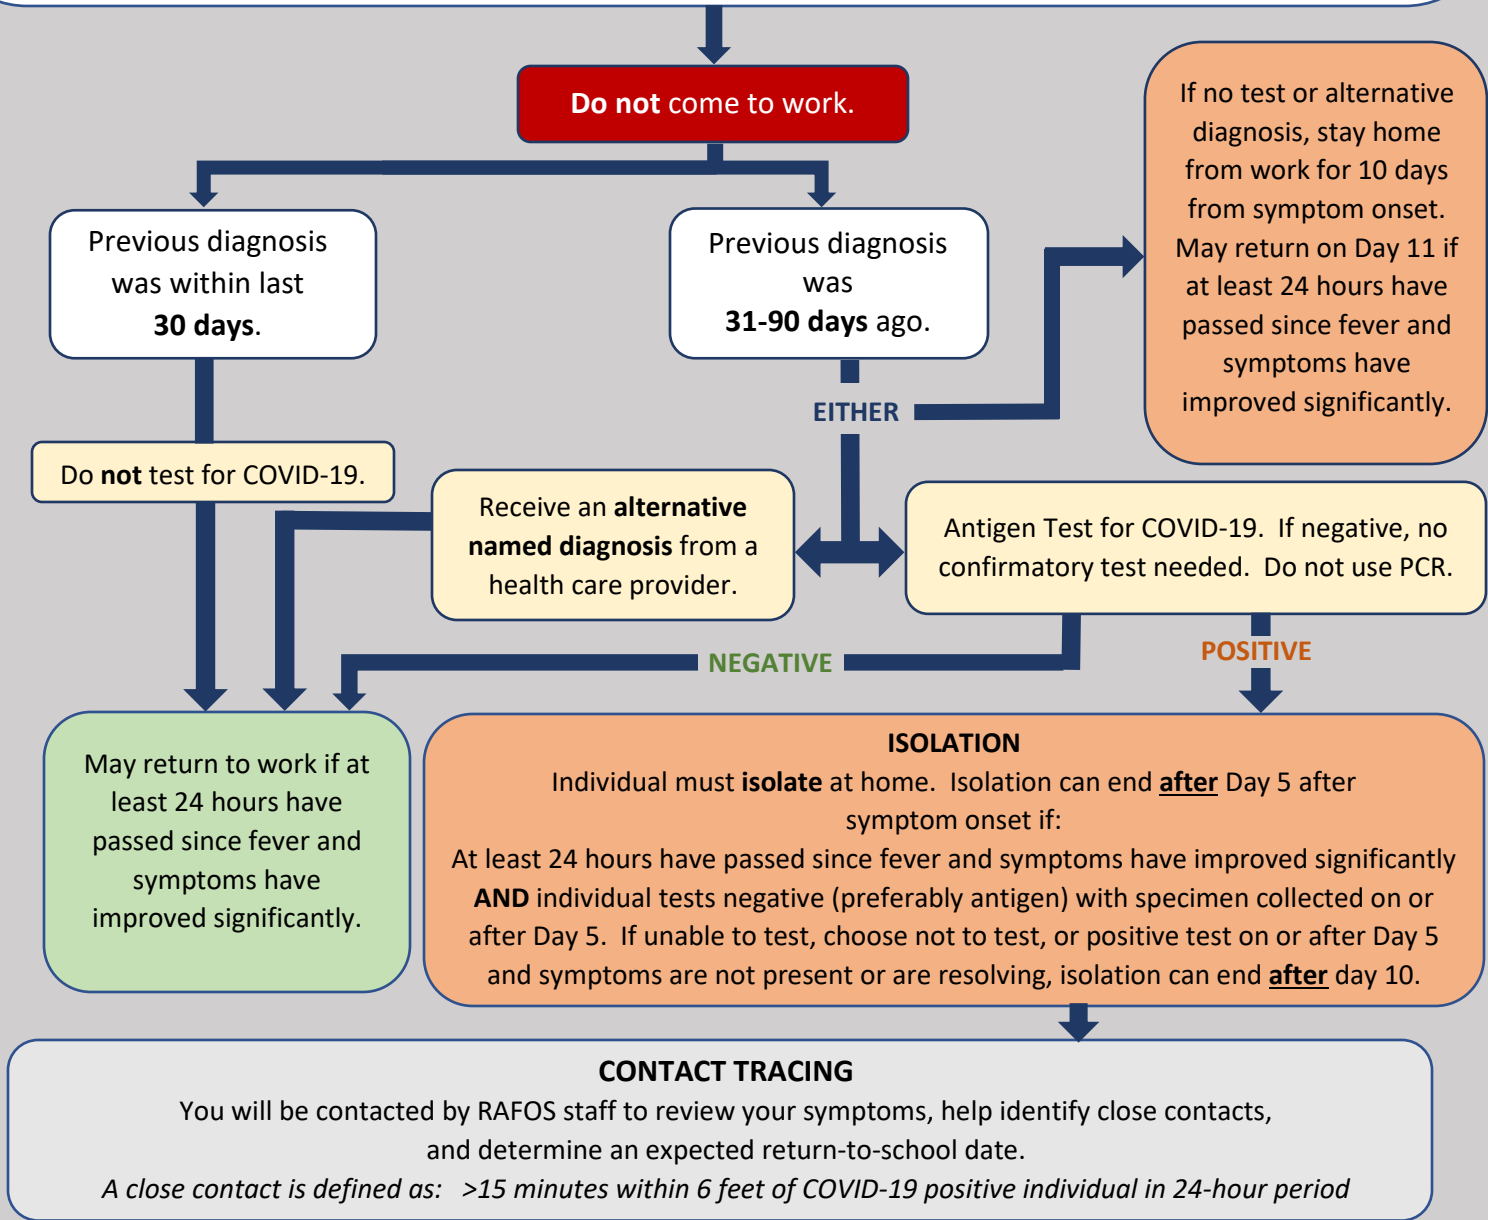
Do not come to work.

Previous diagnosis was within last 30 days.

Previous diagnosis was 31-90 days ago.

If no test or alternative diagnosis, stay home from work for 10 days from symptom onset. May return on Day 11 if at least 24 hours have passed since fever and symptoms have improved significantly.

EITHER

Do not test for COVID-19.

Receive an alternative named diagnosis from a health care provider.

Antigen Test for COVID-19. If negative, no confirmatory test needed. Do not use PCR.

NEGATIVE

POSITIVE

May return to work if at least 24 hours have passed since fever and symptoms have improved significantly.

ISOLATION
Individual must isolate at home. Isolation can end after Day 5 after symptom onset if:
At least 24 hours have passed since fever and symptoms have improved significantly AND individual tests negative (preferably antigen) with specimen collected on or after Day 5. If unable to test, choose not to test, or positive test on or after Day 5 and symptoms are not present or are resolving, isolation can end after day 10.

CONTACT TRACING
You will be contacted by RAFOS staff to review your symptoms, help identify close contacts, and determine an expected return-to-school date.
A close contact is defined as: >15 minutes within 6 feet of COVID-19 positive individual in 24-hour period